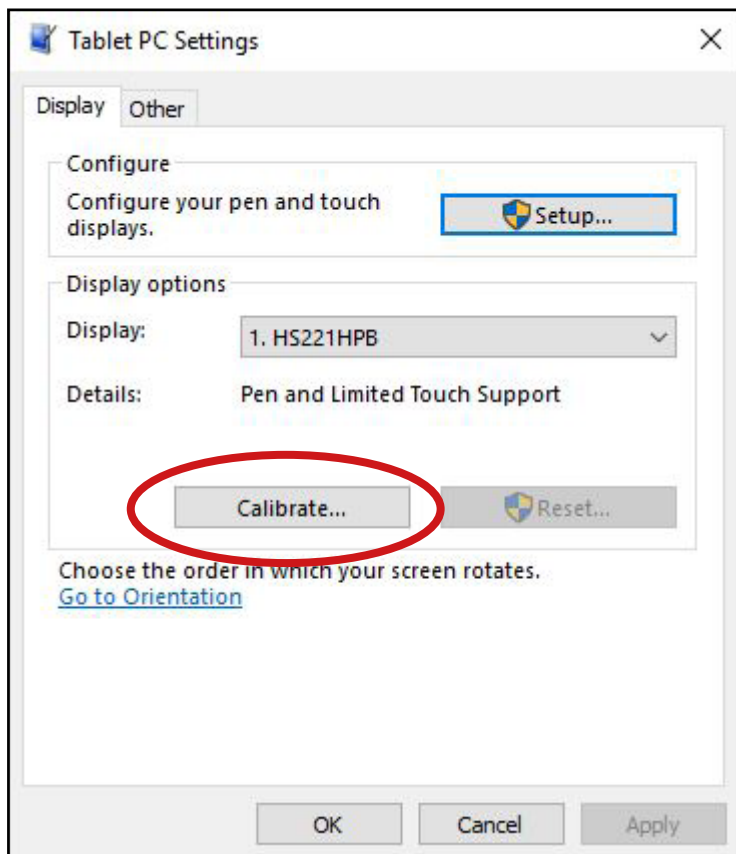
Tablet PC Settings
×

Display
Other

Configure
Configure your pen and touch displays.
Setup...

Display options
Display:
1. HS221HPB
Details:
Pen and Limited Touch Support

Calibrate...
Reset...

Choose the order in which your screen rotates.
Go to Orientation

OK
Cancel
Apply